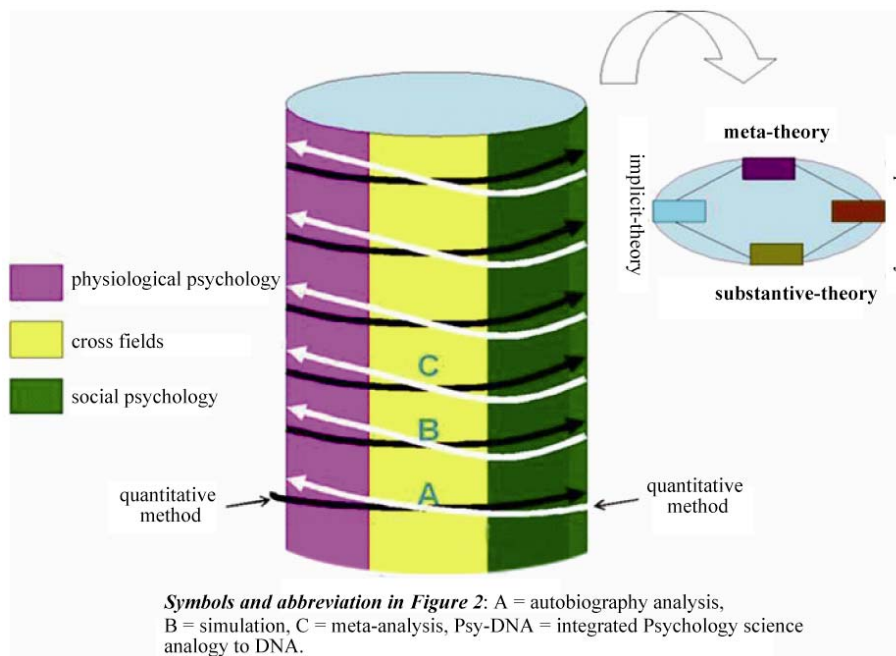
meta-theory

implicit-theory

substantive-theory

physiological psychology

cross fields

social psychology

C

B

A

quantitative method

quantitative method

*Symbols and abbreviation in Figure 2*: A = autobiography analysis, B = simulation, C = meta-analysis, Psy-DNA = integrated Psychology science analogy to DNA.